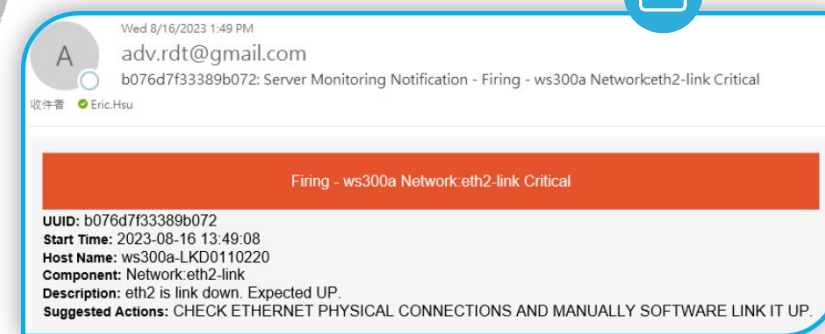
Wed 8/16/2023 1:49 PM

A

adv.rdt@gmail.com

b076d7f33389b072: Server Monitoring Notification - Firing - ws300a Network:eth2-link Critical

收件者 Eric.Hsu

Firing - ws300a Network:eth2-link Critical

UUID: b076d7f33389b072
Start Time: 2023-08-16 13:49:08
Host Name: ws300a-LKD0110220
Component: Network:eth2-link
Description: eth2 is link down. Expected UP.
Suggested Actions: CHECK ETHERNET PHYSICAL CONNECTIONS AND MANUALLY SOFTWARE LINK IT UP.